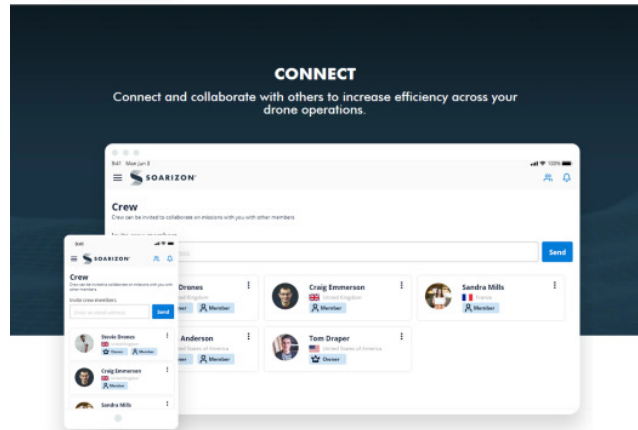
CONNECT

Connect and collaborate with others to increase efficiency across your drone operations.

9:41 Mon Jun 3

SOARIZON

Crew

Crew can be invited to collaborate on missions with you with other members

Send

Drones
United Kingdom
Member

Craig Emmerson
United Kingdom
Member

Sandra Mills
France
Member

Anderson
United States of America
Member

Tom Draper
United States of America
Owner

9:41

SOARIZON

Crew

Crew can be invited to collaborate on missions with you with other members

Invite crew members

Enter an email address

Send

Stevie Drones
United Kingdom
Owner Member

Craig Emmerson
United Kingdom
Member

Sandra Mills